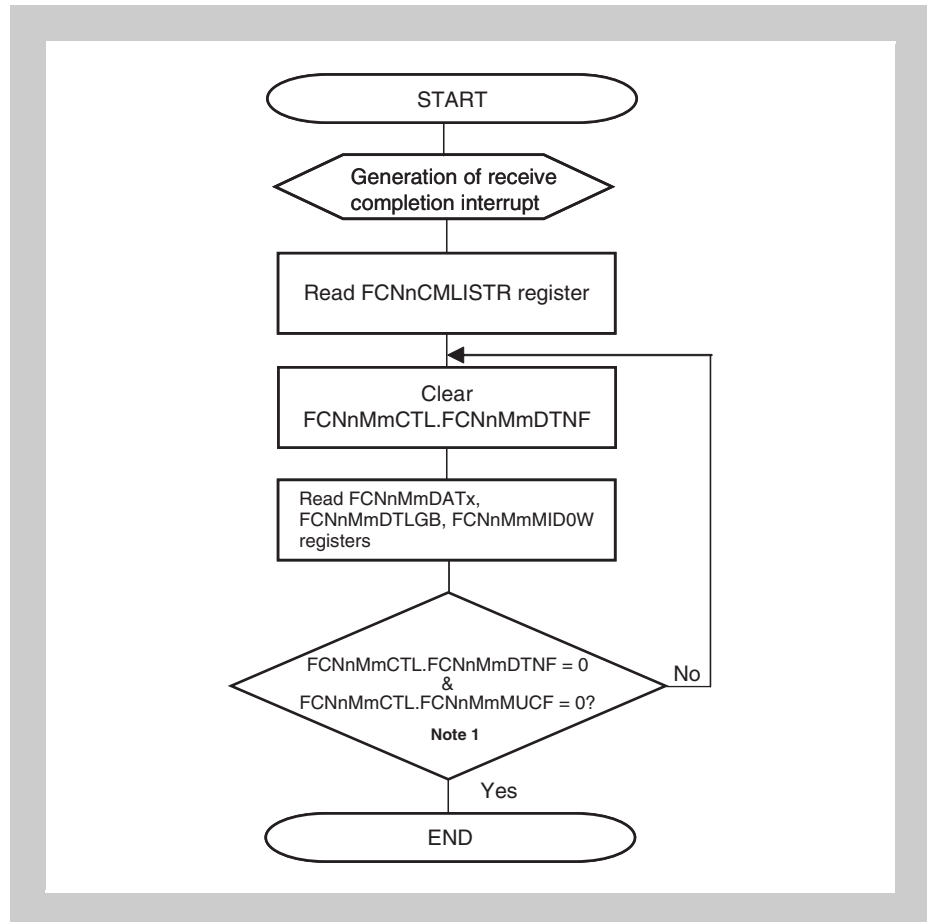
START

Generation of receive completion interrupt

Read FCNnCMLISTR register

Clear FCNnMmCTL.FCNnMmDTNF

Read FCNnMmDATx, FCNnMmDTLGB, FCNnMmMID0W registers

FCNnMmCTL.FCNnMmDTNF = 0 & FCNnMmCTL.FCNnMmMUCF = 0?

Note 1

No

Yes

END